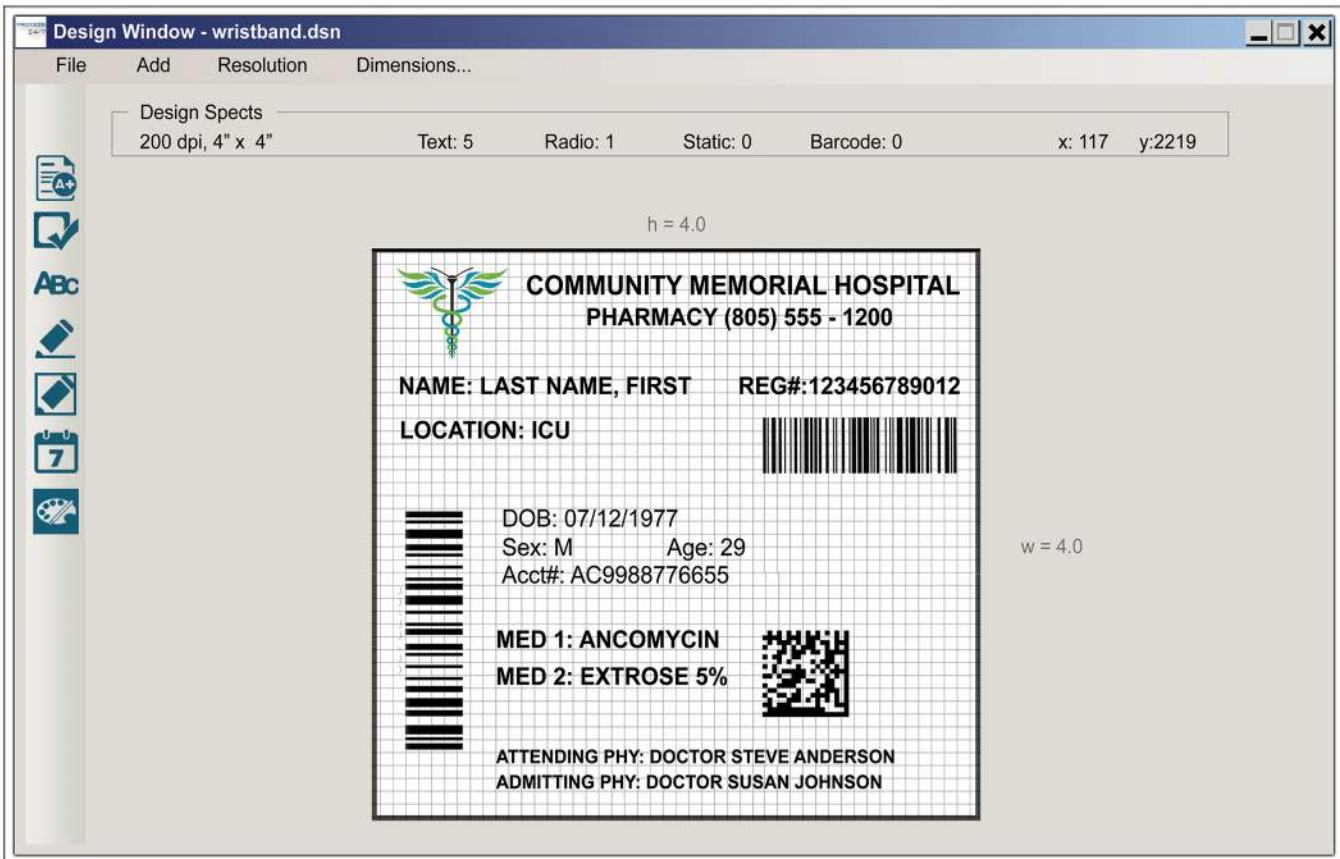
Design Window - wristband.dsn

File Add Resolution Dimensions...

Design Spects
200 dpi, 4" x 4" Text: 5 Radio: 1 Static: 0 Barcode: 0 x: 117 y:2219

ABc

7

h = 4.0

COMMUNITY MEMORIAL HOSPITAL
PHARMACY (805) 555 - 1200

NAME: LAST NAME, FIRST REG#:123456789012

LOCATION: ICU

DOB: 07/12/1977
Sex: M Age: 29
Acct#: AC9988776655

MED 1: ANCOMYCIN
MED 2: EXTROSE 5%

ATTENDING PHY: DOCTOR STEVE ANDERSON
ADMITTING PHY: DOCTOR SUSAN JOHNSON

w = 4.0